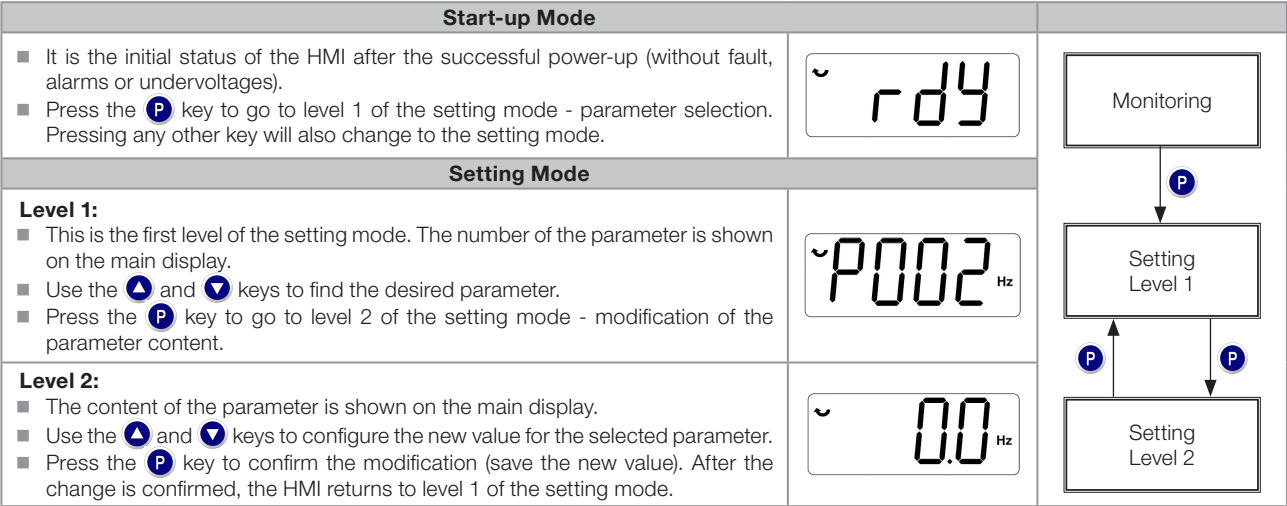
| Start-up Mode | | |
|---|---|---|
| It is the initial status of the HMI after the successful power-up (without fault, alarms or undervoltages). Press the P key to go to level 1 of the setting mode - parameter selection. Pressing any other key will also change to the setting mode. | rdY | Monitoring |
| **Setting Mode** | | P |
| **Level 1:** This is the first level of the setting mode. The number of the parameter is shown on the main display. Use the ▲ and ▼ keys to find the desired parameter. Press the P key to go to level 2 of the setting mode - modification of the parameter content. | P002 Hz | Setting Level 1 |
| **Level 2:** The content of the parameter is shown on the main display. Use the ▲ and ▼ keys to configure the new value for the selected parameter. Press the P key to confirm the modification (save the new value). After the change is confirmed, the HMI returns to level 1 of the setting mode. | 0.0 Hz | P P Setting Level 2 |